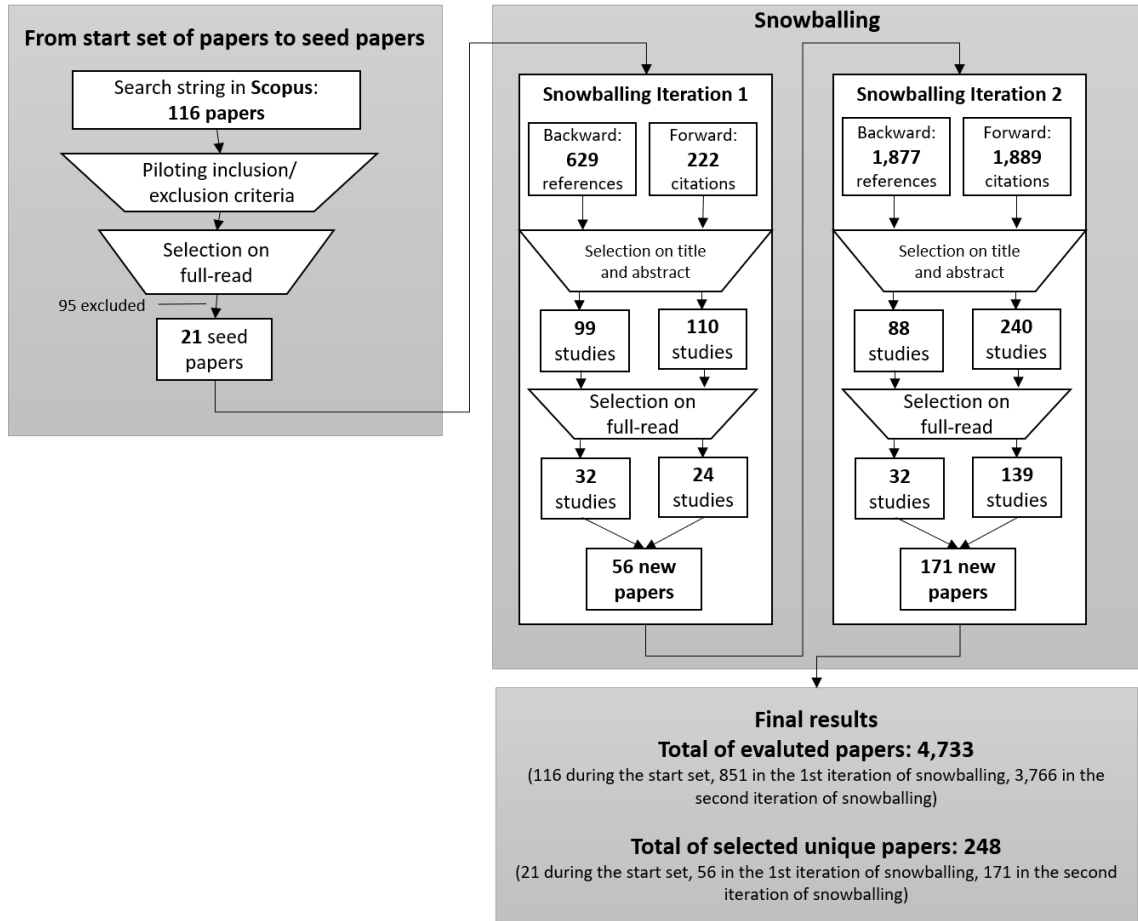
From start set of papers to seed papers

Search string in Scopus: 116 papers

Piloting inclusion/ exclusion criteria

Selection on full-read

95 excluded

21 seed papers

Snowballing

Snowballing Iteration 1

Backward: 629 references

Forward: 222 citations

Selection on title and abstract

99 studies

110 studies

Selection on full-read

32 studies

24 studies

56 new papers

Snowballing Iteration 2

Backward: 1,877 references

Forward: 1,889 citations

Selection on title and abstract

88 studies

240 studies

Selection on full-read

32 studies

139 studies

171 new papers

Final results

Total of evaluted papers: 4,733

(116 during the start set, 851 in the 1st iteration of snowballing, 3,766 in the second iteration of snowballing)

Total of selected unique papers: 248

(21 during the start set, 56 in the 1st iteration of snowballing, 171 in the second iteration of snowballing)